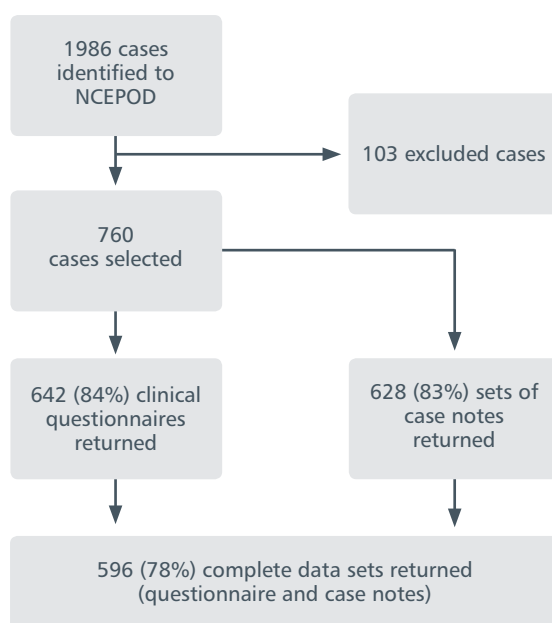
1986 cases identified to NCEPOD

103 excluded cases

760 cases selected

642 (84%) clinical questionnaires returned

628 (83%) sets of case notes returned

596 (78%) complete data sets returned (questionnaire and case notes)